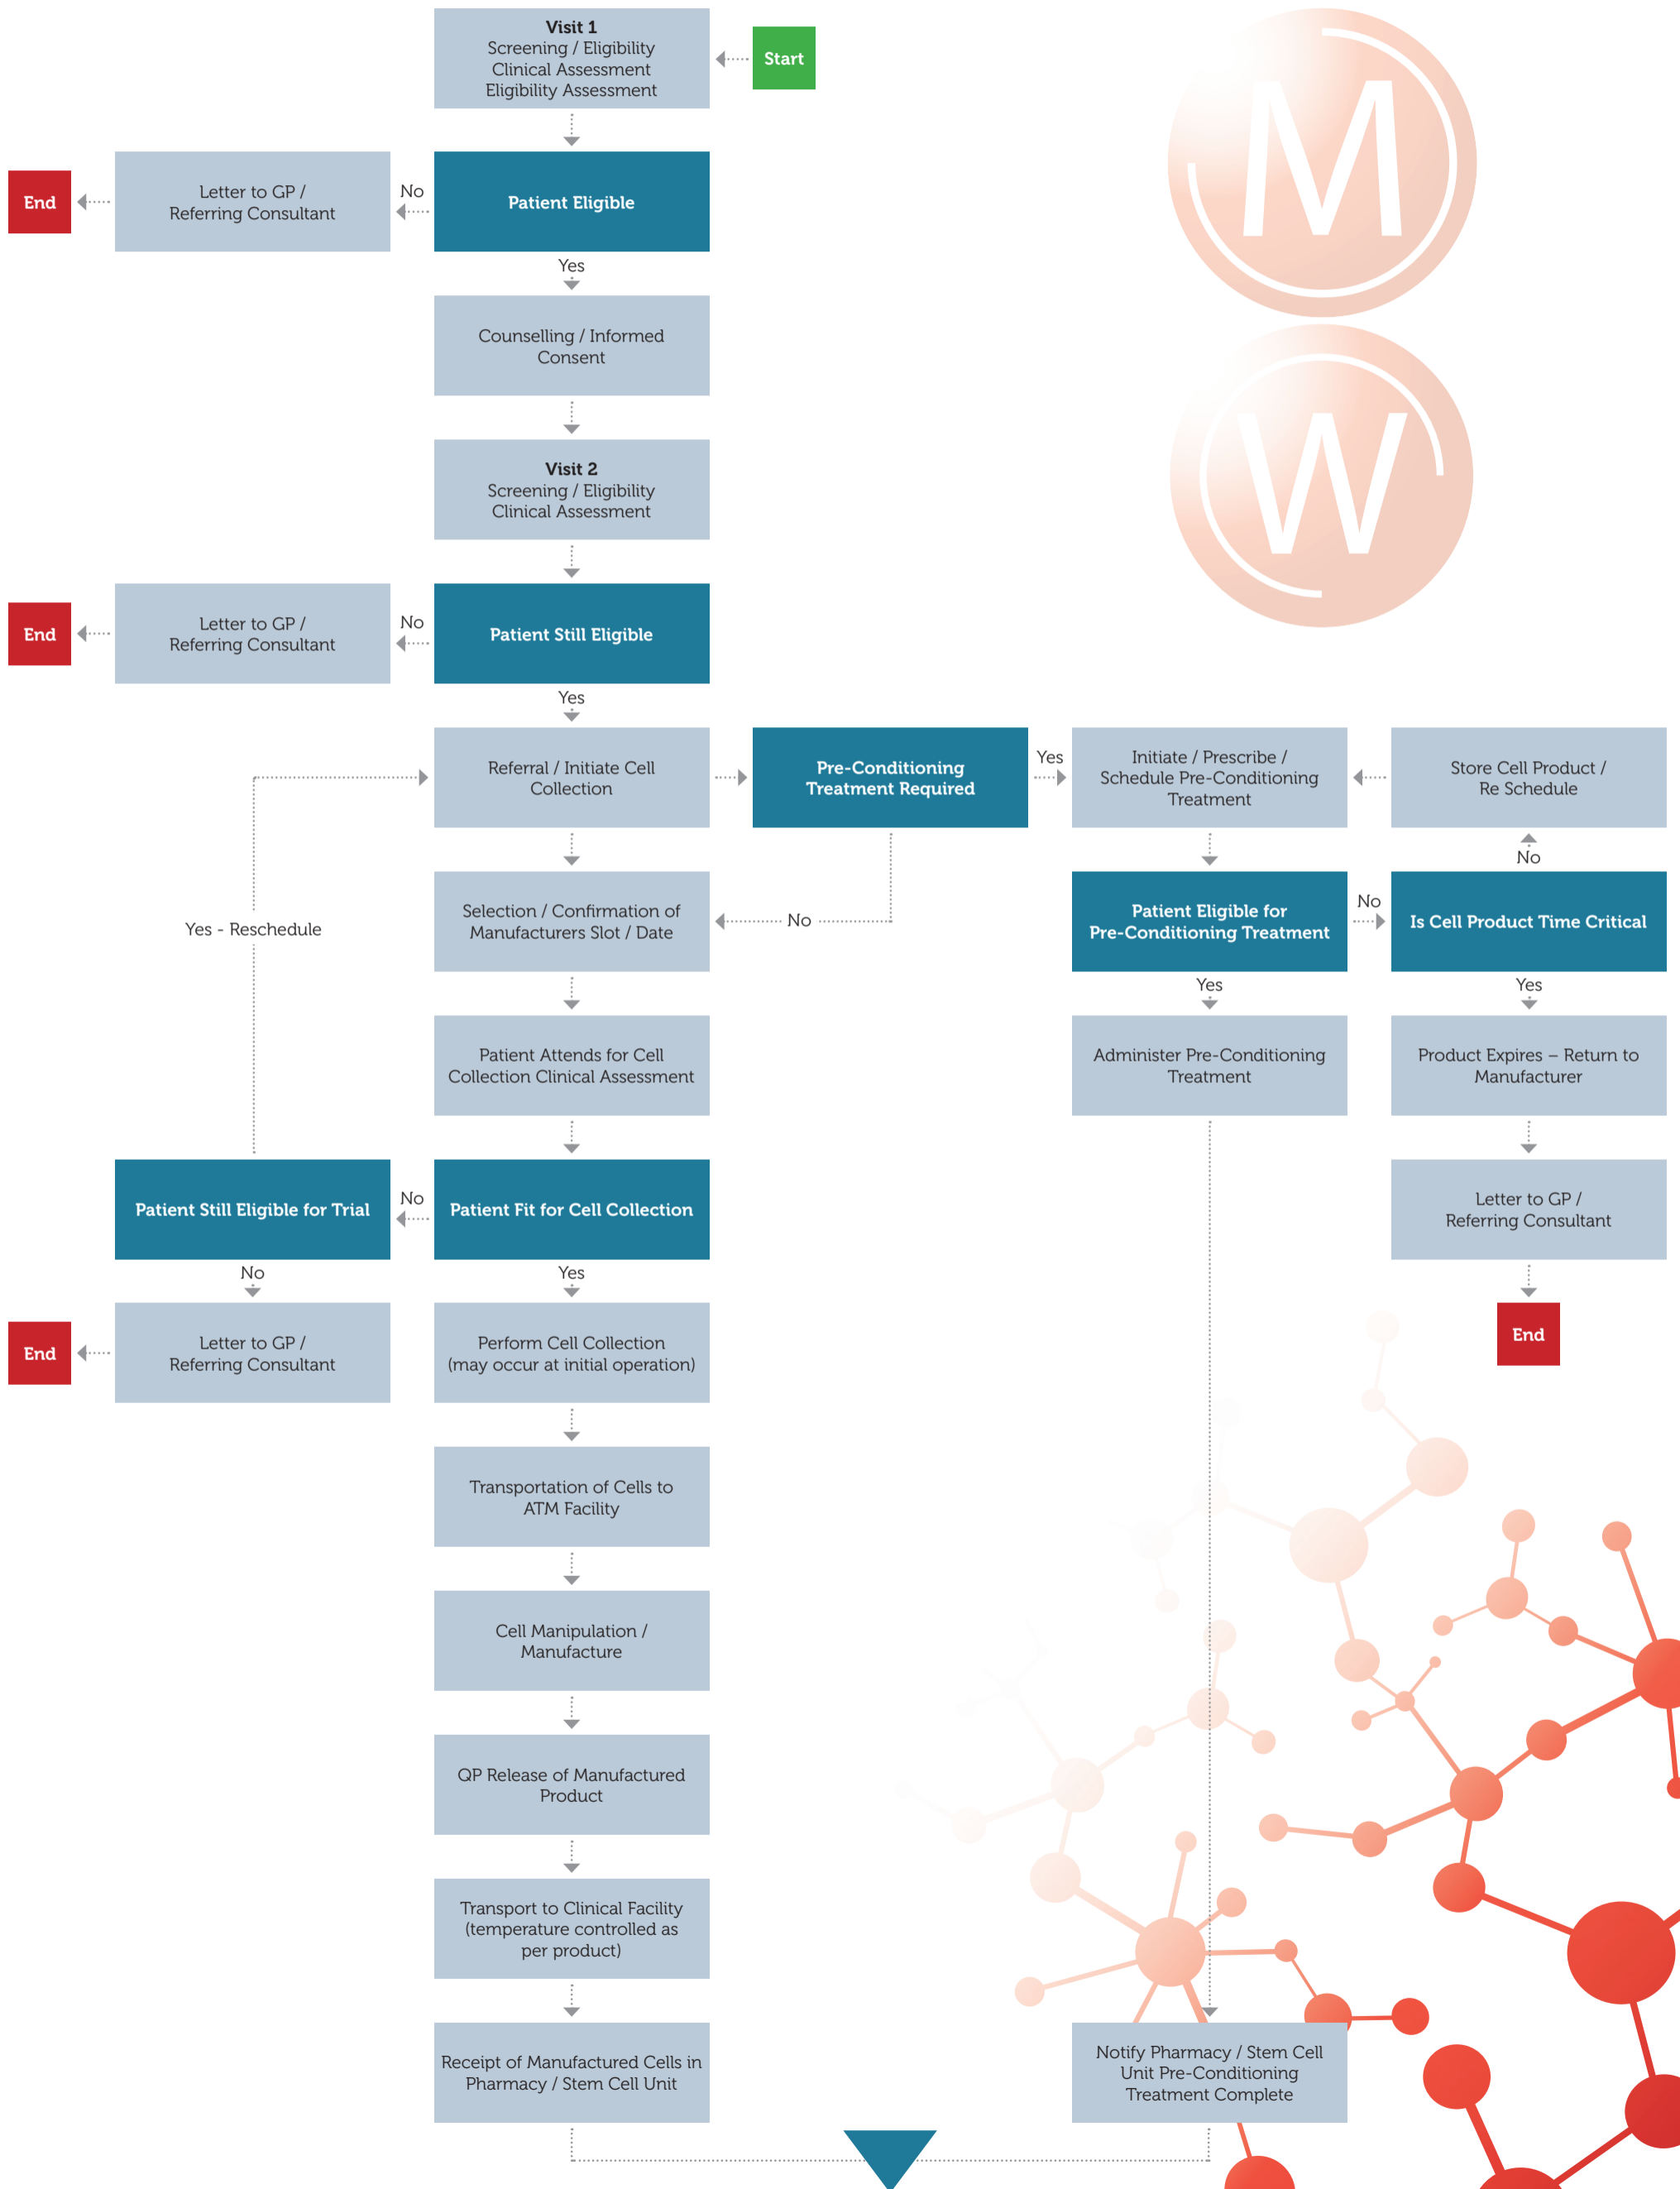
Visit 1
Screening / Eligibility
Clinical Assessment
Eligibility Assessment

Start

End

Letter to GP / Referring Consultant

No

Patient Eligible

Yes

Counselling / Informed Consent

Visit 2
Screening / Eligibility
Clinical Assessment

End

Letter to GP / Referring Consultant

No

Patient Still Eligible

Yes

Referral / Initiate Cell Collection

Pre-Conditioning Treatment Required

Yes

Initiate / Prescribe / Schedule Pre-Conditioning Treatment

Store Cell Product / Re Schedule

No

Yes - Reschedule

Selection / Confirmation of Manufacturers Slot / Date

No

Patient Eligible for Pre-Conditioning Treatment

No

Is Cell Product Time Critical

Yes

Yes

Patient Attends for Cell Collection Clinical Assessment

Administer Pre-Conditioning Treatment

Product Expires – Return to Manufacturer

Patient Still Eligible for Trial

No

Patient Fit for Cell Collection

Letter to GP / Referring Consultant

No

Yes

End

End

Letter to GP / Referring Consultant

Perform Cell Collection (may occur at initial operation)

Transportation of Cells to ATM Facility

Cell Manipulation / Manufacture

QP Release of Manufactured Product

Transport to Clinical Facility (temperature controlled as per product)

Receipt of Manufactured Cells in Pharmacy / Stem Cell Unit

Notify Pharmacy / Stem Cell Unit Pre-Conditioning Treatment Complete